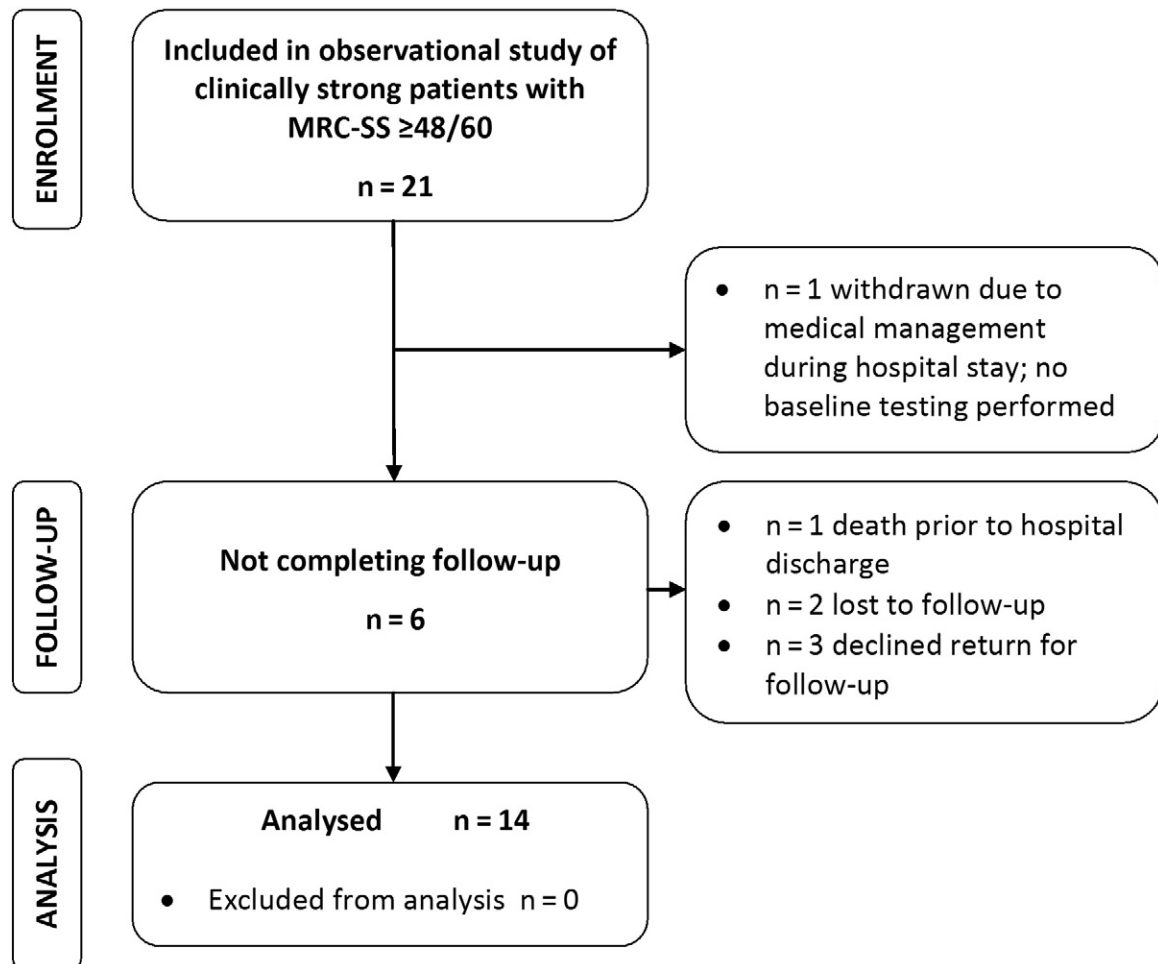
ENROLMENT

Included in observational study of clinically strong patients with MRC-SS ≥48/60

n = 21

- n = 1 withdrawn due to medical management during hospital stay; no baseline testing performed

FOLLOW-UP

Not completing follow-up

n = 6

- n = 1 death prior to hospital discharge
- n = 2 lost to follow-up
- n = 3 declined return for follow-up

ANALYSIS

Analysed n = 14

- Excluded from analysis n = 0